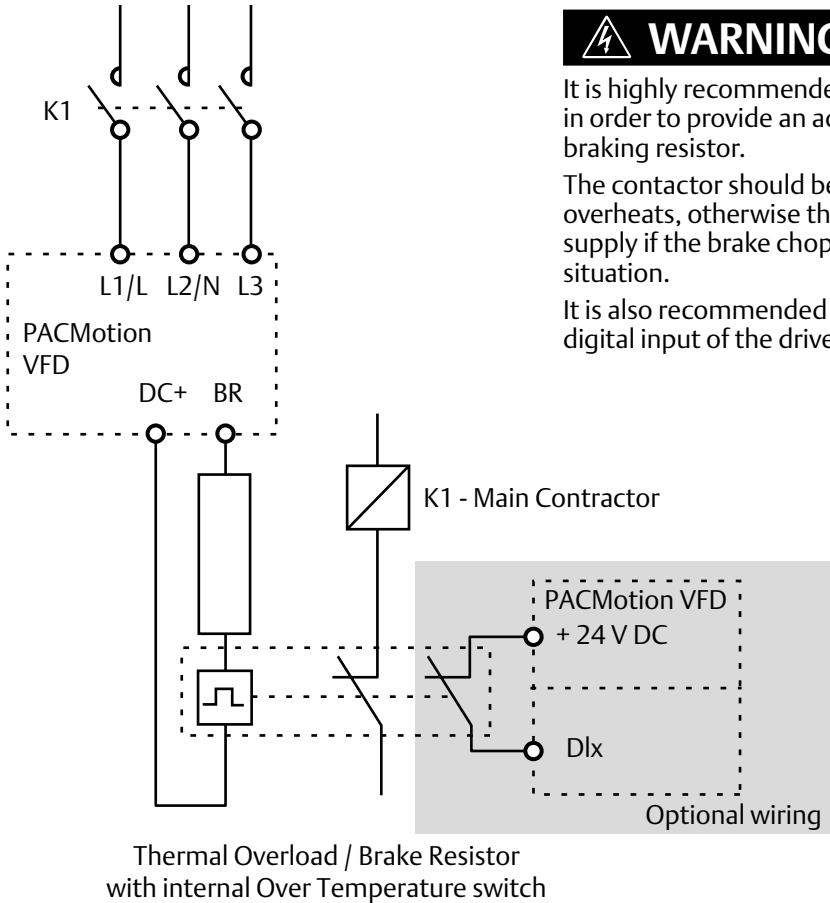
K1

L1/L L2/N L3

PACMotion VFD

DC+ BR

K1 - Main Contractor

PACMotion VFD

+ 24 V DC

Dlx

Optional wiring

Thermal Overload / Brake Resistor with internal Over Temperature switch

WARNING

It is highly recommende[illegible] in order to provide an ac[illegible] braking resistor.

The contactor should be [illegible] overheats, otherwise th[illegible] supply if the brake chop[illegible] situation.

It is also recommended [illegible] digital input of the drive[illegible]